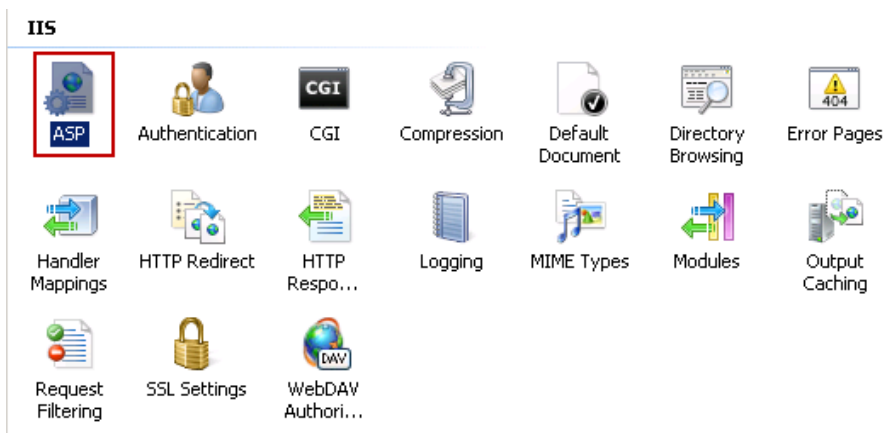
IIS

ASP
Authentication
CGI
Compression
Default Document
Directory Browsing
404
Error Pages

Handler Mappings
HTTP Redirect
HTTP Respo...
Logging
MIME Types
Modules
Output Caching

Request Filtering
SSL Settings
DAV
WebDAV Authori...